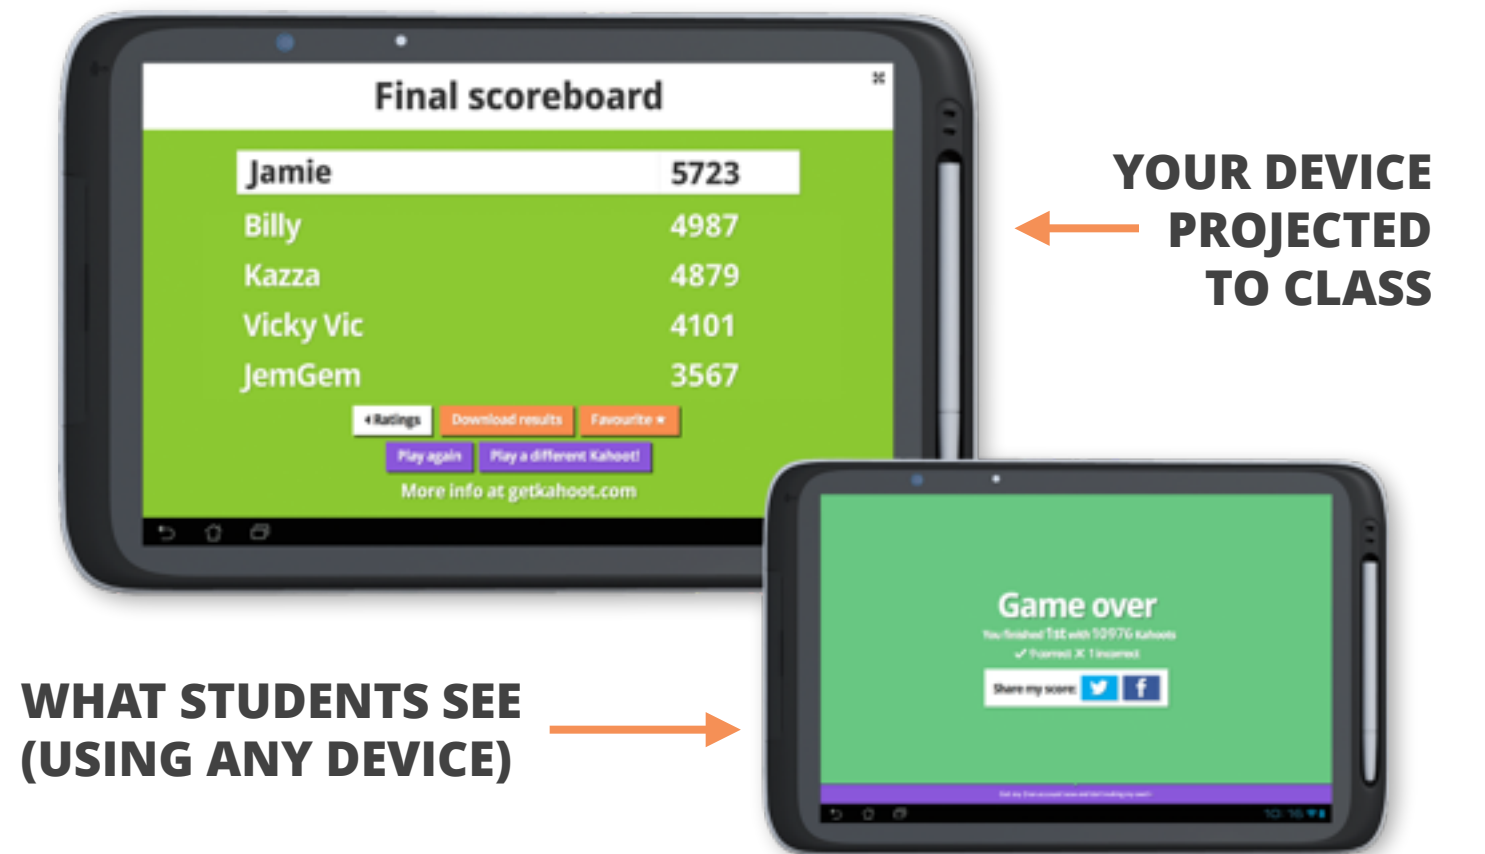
Final scoreboard

| | |
|---|---|
| Jamie | 5723 |
| Billy | 4987 |
| Kazza | 4879 |
| Vicky Vic | 4101 |
| JemGem | 3567 |

◂ Ratings Download results Favourite ★

Play again Play a different Kahoot!

More info at getkahoot.com

YOUR DEVICE PROJECTED TO CLASS

Game over

You finished 1st with 10976 Kahoots

✓ 9 correct ✗ 1 incorrect

Share my score:

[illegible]

WHAT STUDENTS SEE (USING ANY DEVICE)